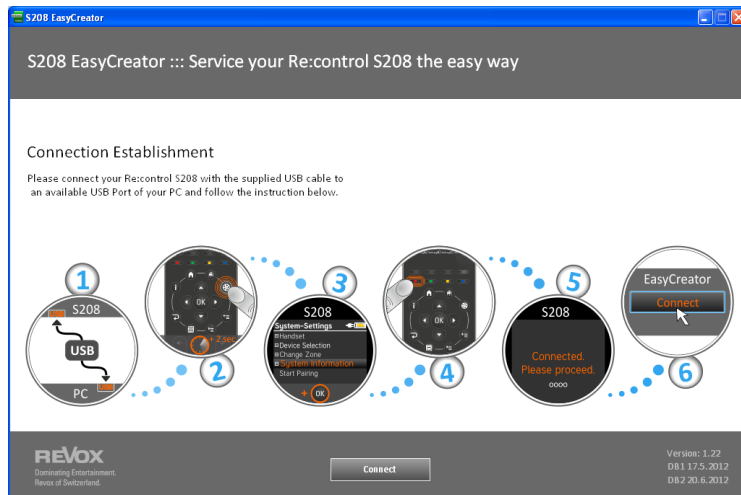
S208 EasyCreator

S208 EasyCreator ::: Service your Re:control S208 the easy way

Connection Establishment

Please connect your Re:control S208 with the supplied USB cable to an available USB Port of your PC and follow the instruction below.

1
S208
USB
PC

2
OK
2 sec

3
S208
System-Settings
Handset
Device Selection
Change Zone
System Information
Start Pairing
OK

4
OK

5
S208
Connected.
Please proceed.
oooo

6
EasyCreator
Connect

REVOX
Dominating Entertainment.
Revox of Switzerland.

Connect

Version: 1.22
DB1 17.5.2012
DB2 20.6.2012